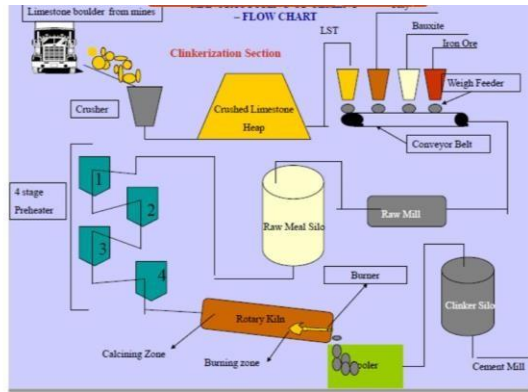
Limestone boulder from mines

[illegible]

– FLOW CHART

Clinkerization Section

LST

Bauxite

Iron Ore

Weigh Feeder

Crusher

Crushed Limestone Heap

Conveyor Belt

4 stage Preheater

1

2

3

4

Raw Meal Silo

Raw Mill

Burner

Clinker Silo

Rotary Kiln

Calcining Zone

Burning zone

Cooler

Cement Mill